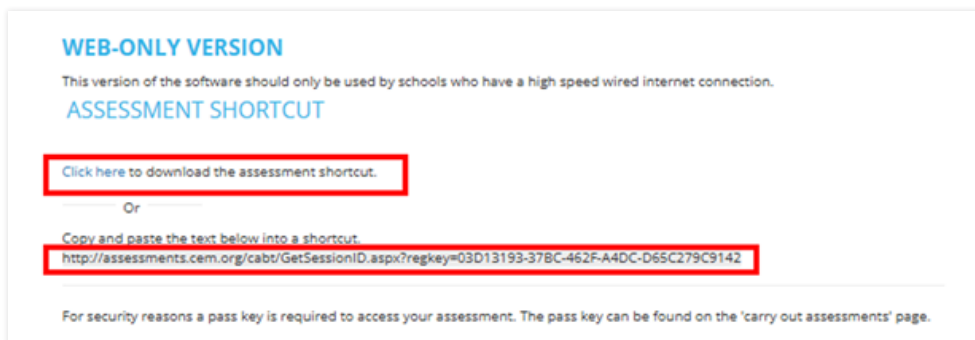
WEB-ONLY VERSION

This version of the software should only be used by schools who have a high speed wired internet connection.

ASSESSMENT SHORTCUT

Click here to download the assessment shortcut.

Or

Copy and paste the text below into a shortcut.
http://assessments.cem.org/cabt/GetSessionID.aspx?regkey=03D13193-37BC-462F-A4DC-D65C279C9142

For security reasons a pass key is required to access your assessment. The pass key can be found on the 'carry out assessments' page.